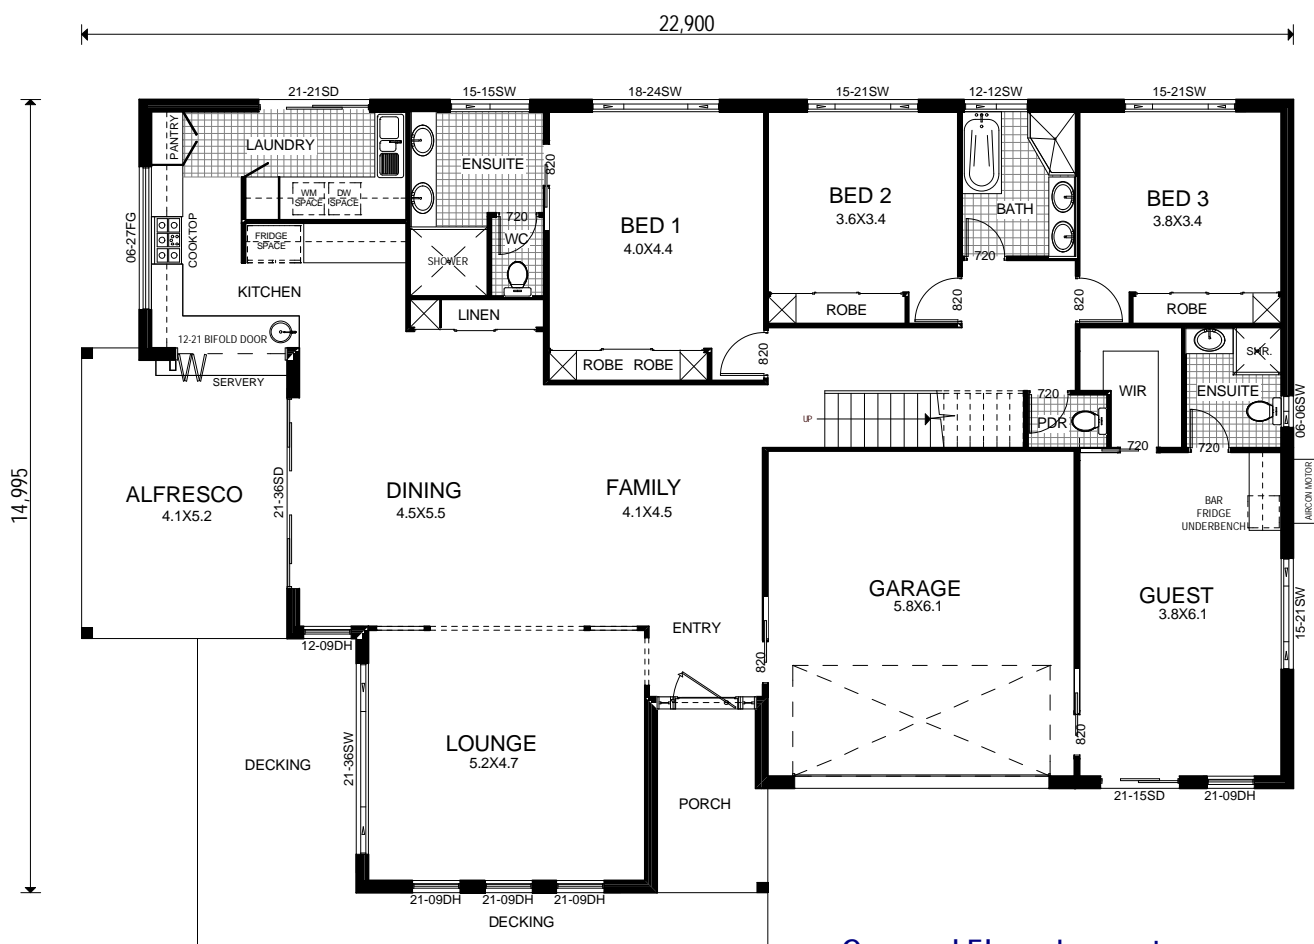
22,900

14,995

21-21SD
15-15SW
18-24SW
15-21SW
12-12SW
15-21SW

PANTRY
LAUNDRY
WM SPACE
DW SPACE
FRIDGE SPACE
06-27FG
COOKTOP
KITCHEN
12-21 BIFOLD DOOR
SERVERY

ENSUITE
820
720
WC
SHOWER
LINEN

BED 1
4.0X4.4
ROBE ROBE
820

BED 2
3.6X3.4
ROBE
820

BATH
720

BED 3
3.8X3.4
ROBE
820

WIR
SHR.
ENSUITE
06-06SW
720
PDR
720
720
UP

ALFRESCO
4.1X5.2

21-36SD

DINING
4.5X5.5

FAMILY
4.1X4.5

BAR FRIDGE UNDERBENCH
AIRCON MOTOR

GARAGE
5.8X6.1

GUEST
3.8X6.1
15-21SW

ENTRY
12-09DH
820
820

DECKING
21-36SW

LOUNGE
5.2X4.7

PORCH

21-15SD
21-09DH

21-09DH
21-09DH
21-09DH
DECKING

Ground Floor layout